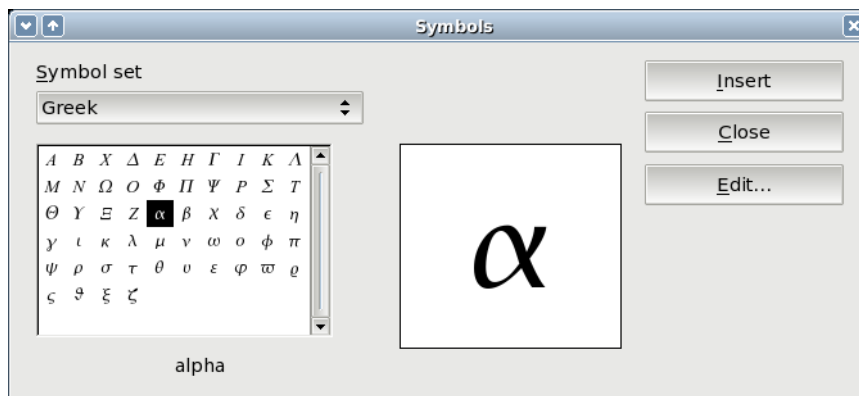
Symbols

Symbol set

Greek

| | | | | | | | | | |
|---|---|---|---|---|---|---|---|---|---|
| $A$ | $B$ | $X$ | $\Delta$ | $E$ | $H$ | $\Gamma$ | $I$ | $K$ | $\Lambda$ |
| $M$ | $N$ | $\Omega$ | $O$ | $\Phi$ | $\Pi$ | $\Psi$ | $P$ | $\Sigma$ | $T$ |
| $\Theta$ | $Y$ | $\Xi$ | $Z$ | $\alpha$ | $\beta$ | $\chi$ | $\delta$ | $\epsilon$ | $\eta$ |
| $\gamma$ | $\iota$ | $\kappa$ | $\lambda$ | $\mu$ | $\nu$ | $\omega$ | $o$ | $\phi$ | $\pi$ |
| $\psi$ | $\rho$ | $\sigma$ | $\tau$ | $\theta$ | $\upsilon$ | $\varepsilon$ | $\varphi$ | $\varpi$ | $\varrho$ |
| $\varsigma$ | $\vartheta$ | $\xi$ | $\zeta$ | | | | | | |

alpha

$\alpha$

Insert

Close

Edit...